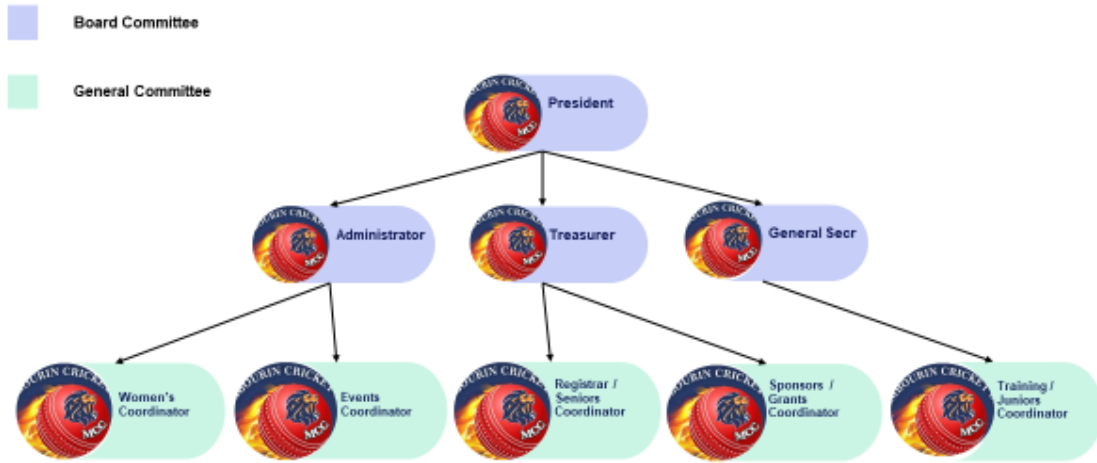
Board Committee

General Committee

President

Administrator

Treasurer

General Secr

Women's Coordinator

Events Coordinator

Registrar / Seniors Coordinator

Sponsors / Grants Coordinator

Training / Juniors Coordinator